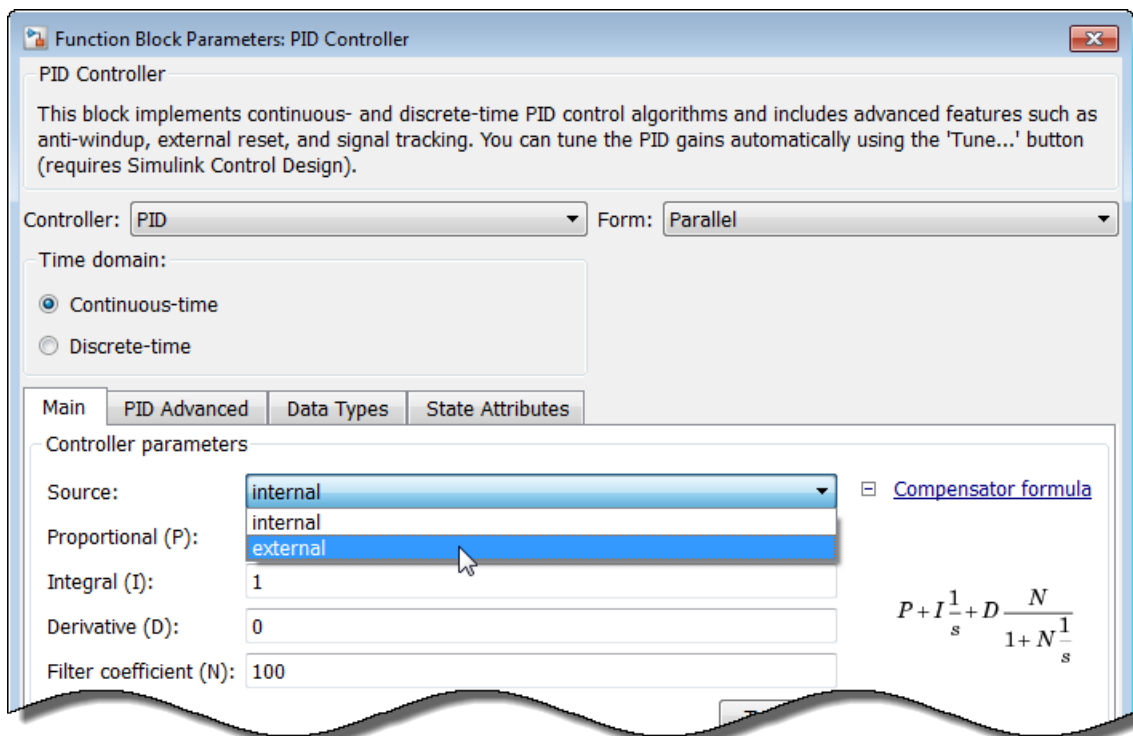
Function Block Parameters: PID Controller

PID Controller

This block implements continuous- and discrete-time PID control algorithms and includes advanced features such as anti-windup, external reset, and signal tracking. You can tune the PID gains automatically using the 'Tune...' button (requires Simulink Control Design).

Controller: PID

Form: Parallel

Time domain:

Continuous-time

Discrete-time

Main | PID Advanced | Data Types | State Attributes

Controller parameters

Source: internal

internal

external

Compensator formula

Proportional (P):

Integral (I): 1

Derivative (D): 0

Filter coefficient (N): 100

$P+I\frac{1}{s}+D\frac{N}{1+N\frac{1}{s}}$